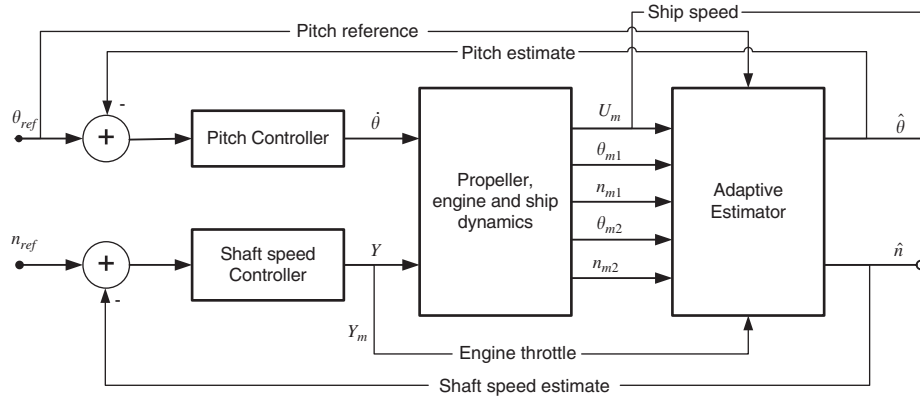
Ship speed

Pitch reference

Pitch estimate

$\theta_{ref}$

-

+

Pitch Controller

$\dot{\theta}$

Propeller, engine and ship dynamics

$U_m$

$\theta_{m1}$

$n_{m1}$

$\theta_{m2}$

$n_{m2}$

Adaptive Estimator

$\hat{\theta}$

$n_{ref}$

+

-

Shaft speed Controller

$Y$

$Y_m$

Engine throttle

$\hat{n}$

Shaft speed estimate